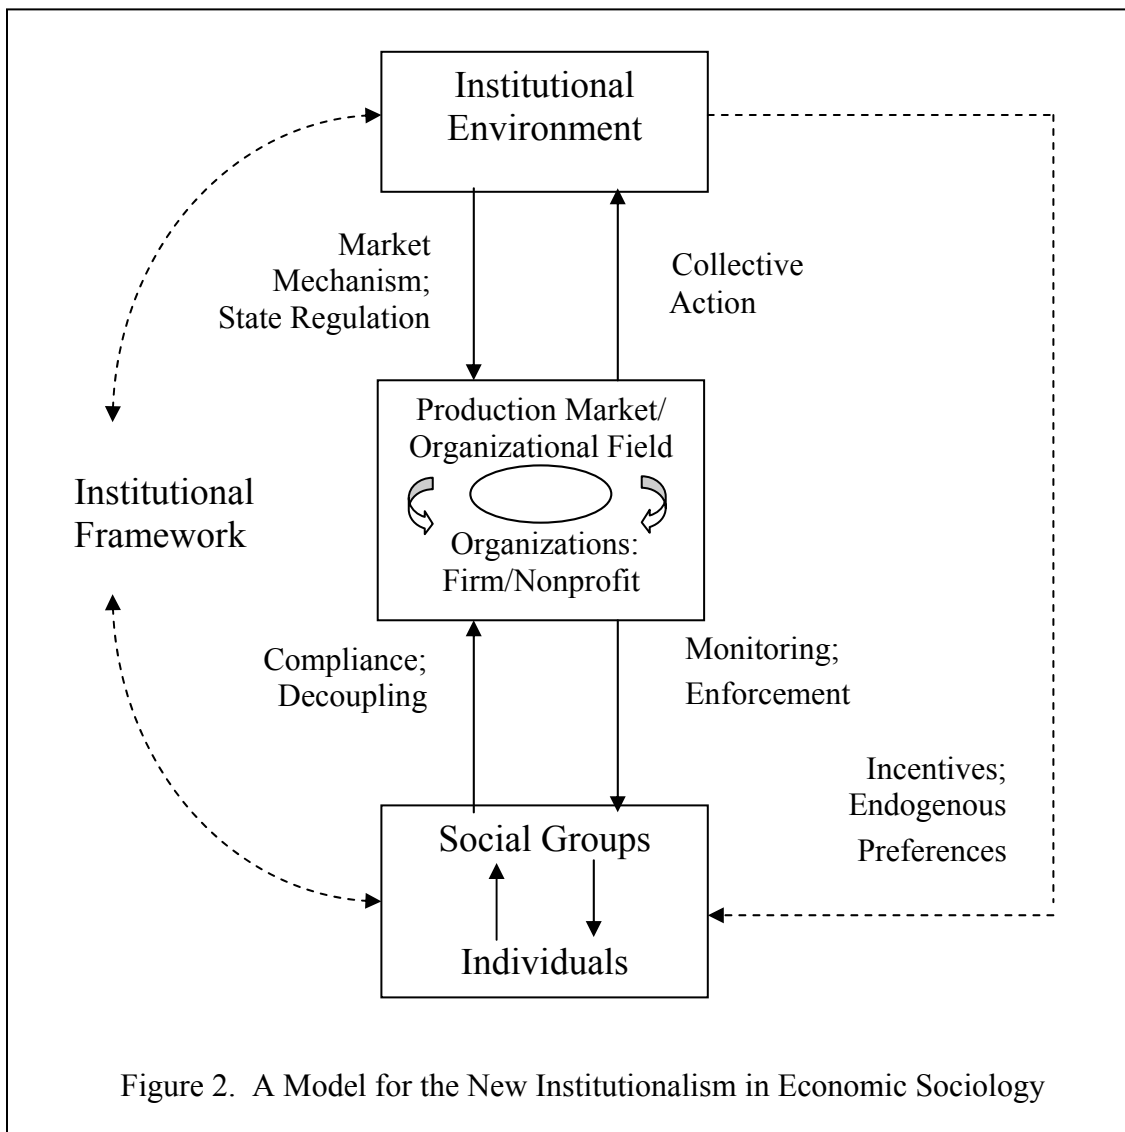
Institutional Environment

Market Mechanism; State Regulation

Collective Action

Institutional Framework

Production Market/ Organizational Field

Organizations: Firm/Nonprofit

Compliance; Decoupling

Monitoring; Enforcement

Incentives; Endogenous Preferences

Social Groups

Individuals

Figure 2. A Model for the New Institutionalism in Economic Sociology